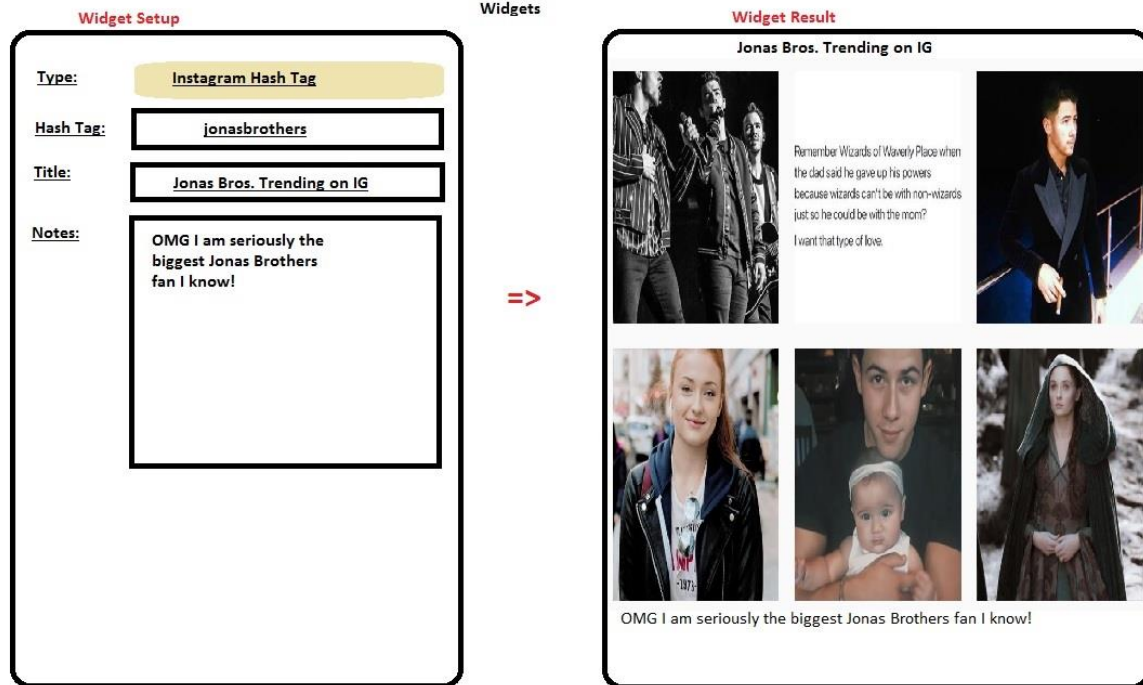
Widget Setup

Widgets

Widget Result

Type: Instagram Hash Tag

Hash Tag: jonasbrothers

Title: Jonas Bros. Trending on IG

Notes: OMG I am seriously the biggest Jonas Brothers fan I know!

=>

Jonas Bros. Trending on IG

Remember Wizards of Waverly Place when the dad said he gave up his powers because wizards can't be with non-wizards just so he could be with the mom?

I want that type of love.

NP

1973

OMG I am seriously the biggest Jonas Brothers fan I know!